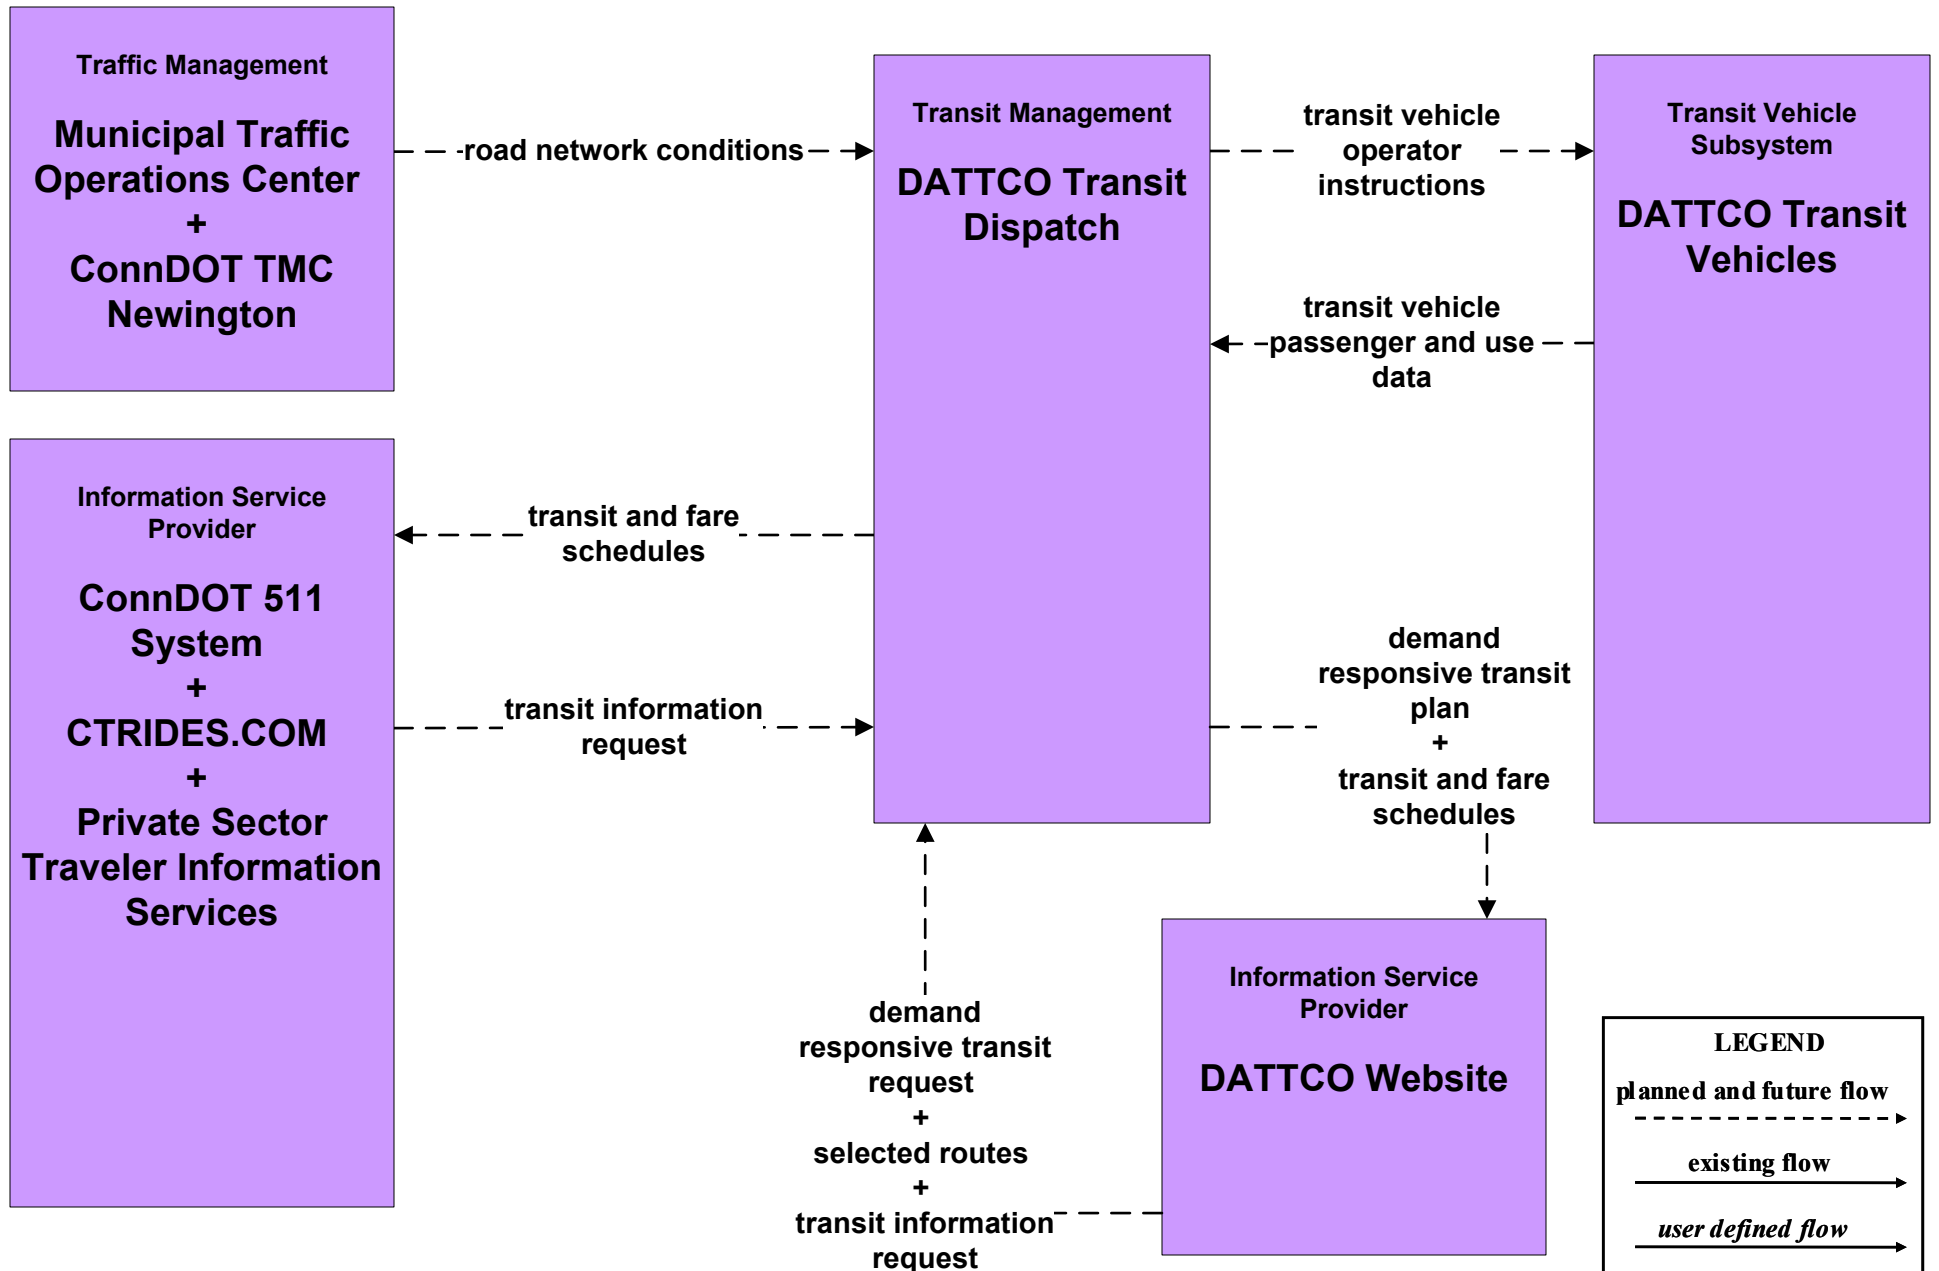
Traffic Management

Municipal Traffic Operations Center
+
ConnDOT TMC Newington

road network conditions

Transit Management

DATTCO Transit Dispatch

transit vehicle operator instructions

Transit Vehicle Subsystem

DATTCO Transit Vehicles

transit vehicle passenger and use data

Information Service Provider

ConnDOT 511 System
+
CTRIDES.COM
+
Private Sector Traveler Information Services

transit and fare schedules

transit information request

demand responsive transit plan
+
transit and fare schedules

demand responsive transit request
+
selected routes
+
transit information request

Information Service Provider

DATTCO Website

LEGEND
planned and future flow
existing flow
user defined flow